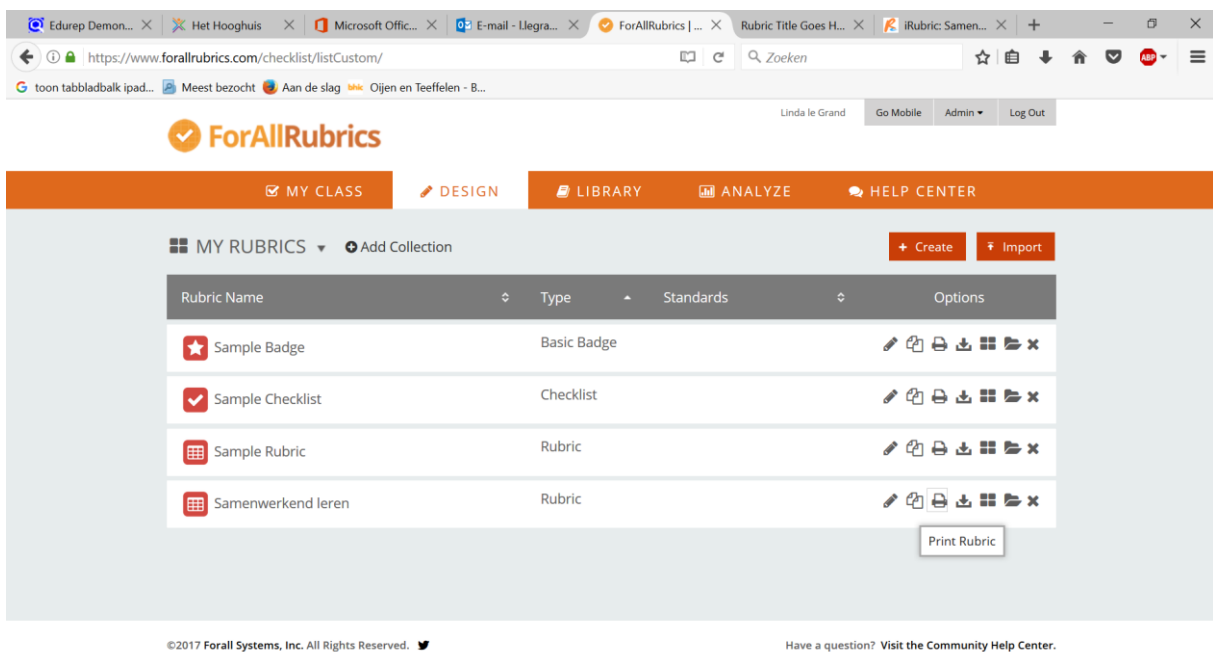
Edurep Demon... × Het Hooghuis × Microsoft Offic... × E-mail - l.legra... × ForAllRubrics | ... × Rubric Title Goes H... × iRubric: Samen... × +

https://www.forallrubrics.com/checklist/listCustom/

Zoeken

toon tabbladbalk ipad... Meest bezocht Aan de slag Oijen en Teeffelen - B...

Linda le Grand Go Mobile Admin Log Out

ForAllRubrics

MY CLASS DESIGN LIBRARY ANALYZE HELP CENTER

MY RUBRICS Add Collection

+ Create Import

| Rubric Name | Type | Standards | Options |
|---|---|---|---|
| Sample Badge | Basic Badge | | |
| Sample Checklist | Checklist | | |
| Sample Rubric | Rubric | | |
| Samenwerkend leren | Rubric | | |

Print Rubric

©2017 Forall Systems, Inc. All Rights Reserved.

Have a question? Visit the Community Help Center.